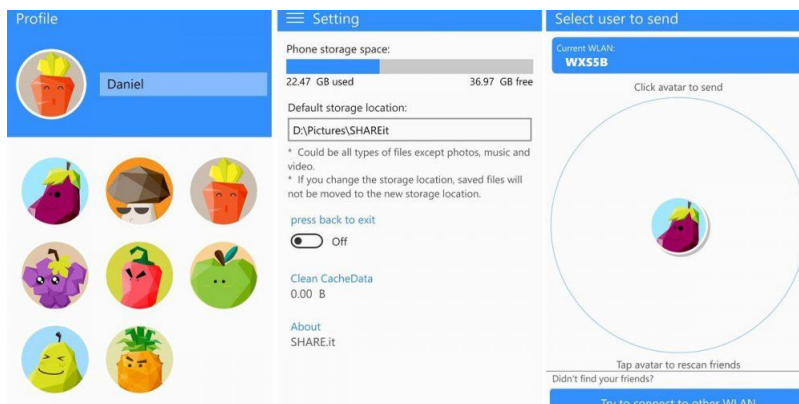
Profile

Daniel

Setting

Phone storage space:

22.47 GB used

36.97 GB free

Default storage location:

D:\Pictures\SHAREit

* Could be all types of files except photos, music and video.

* If you change the storage location, saved files will not be moved to the new storage location.

press back to exit

Off

Clean CacheData

0.00 B

About

SHARE.it

Select user to send

Current WLAN:

WXS5B

Click avatar to send

Tap avatar to rescan friends

Didn't find your friends?

Try to connect to other WLAN